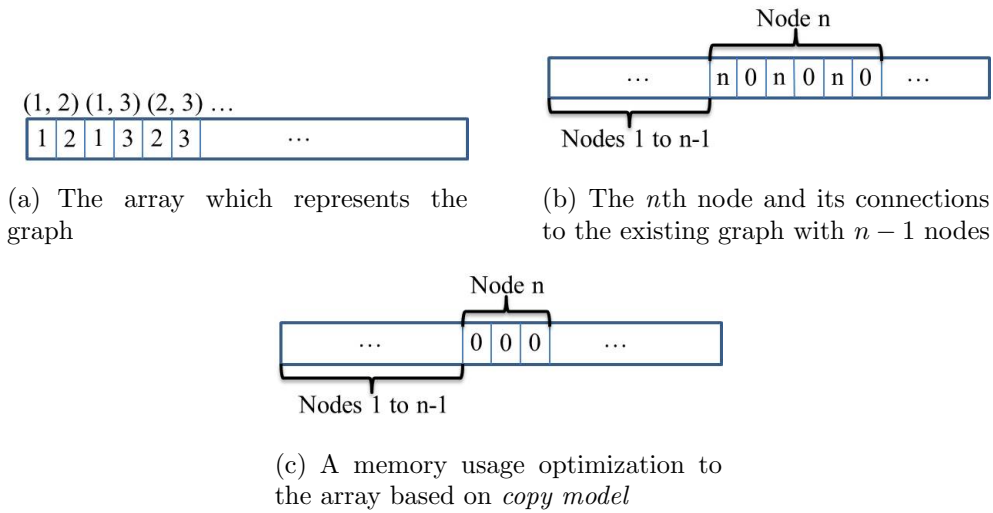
(1, 2) (1, 3) (2, 3) …

| 1 | 2 | 1 | 3 | 2 | 3 | … |
|---|---|---|---|---|---|---|

(a) The array which represents the graph

Node n

| … | n | 0 | n | 0 | n | 0 | … |
|---|---|---|---|---|---|---|---|

Nodes 1 to n-1

(b) The $n$th node and its connections to the existing graph with $n-1$ nodes

Node n

| … | 0 | 0 | 0 | … |
|---|---|---|---|---|

Nodes 1 to n-1

(c) A memory usage optimization to the array based on *copy model*